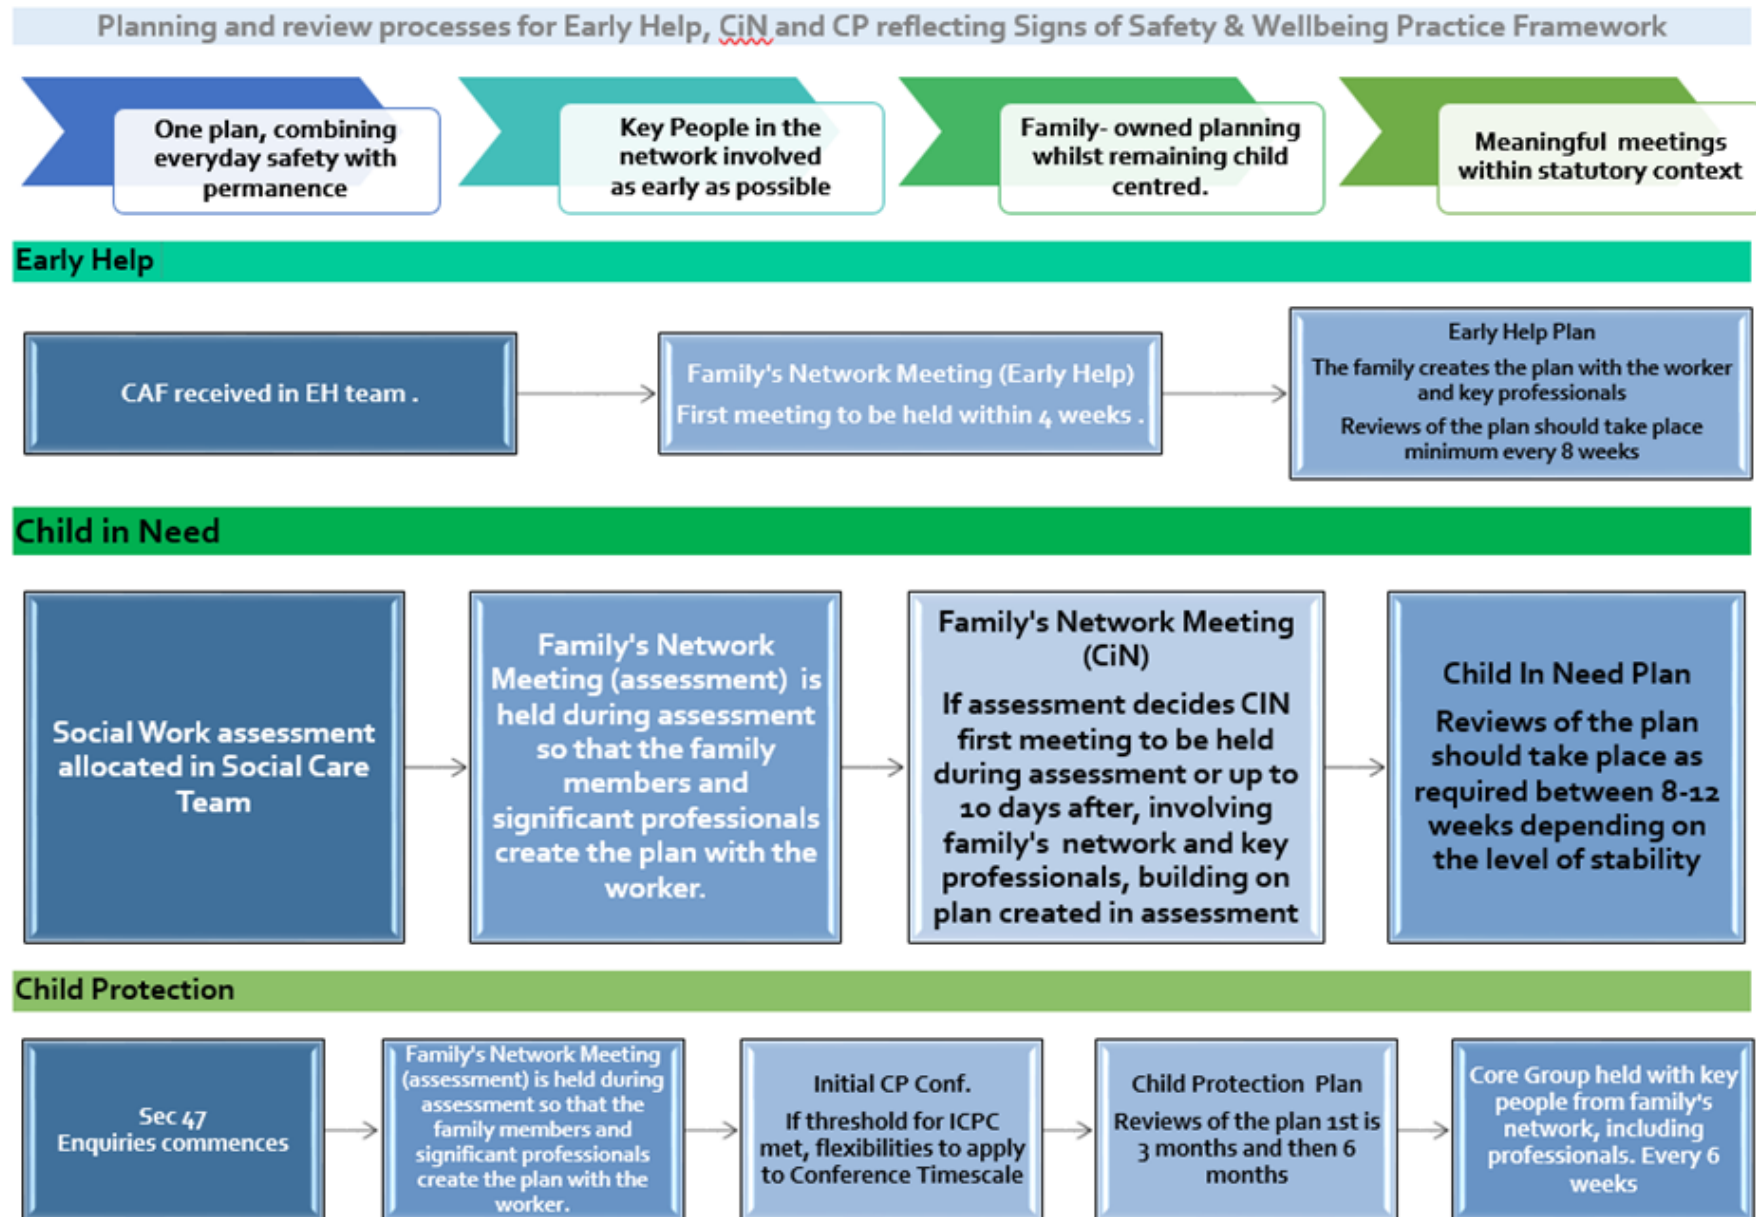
Planning and review processes for Early Help, CiN and CP reflecting Signs of Safety & Wellbeing Practice Framework

One plan, combining everyday safety with permanence

Key People in the network involved as early as possible

Family- owned planning whilst remaining child centred.

Meaningful meetings within statutory context

Early Help

CAF received in EH team .

Family's Network Meeting (Early Help) First meeting to be held within 4 weeks .

Early Help Plan

The family creates the plan with the worker and key professionals

Reviews of the plan should take place minimum every 8 weeks

Child in Need

Social Work assessment allocated in Social Care Team

Family's Network Meeting (assessment) is held during assessment so that the family members and significant professionals create the plan with the worker.

Family's Network Meeting (CiN)

If assessment decides CIN first meeting to be held during assessment or up to 10 days after, involving family's network and key professionals, building on plan created in assessment

Child In Need Plan

Reviews of the plan should take place as required between 8-12 weeks depending on the level of stability

Child Protection

Sec 47 Enquiries commences

Family's Network Meeting (assessment) is held during assessment so that the family members and significant professionals create the plan with the worker.

Initial CP Conf.

If threshold for ICPC met, flexibilities to apply to Conference Timescale

Child Protection Plan

Reviews of the plan 1st is 3 months and then 6 months

Core Group held with key people from family's network, including professionals. Every 6 weeks